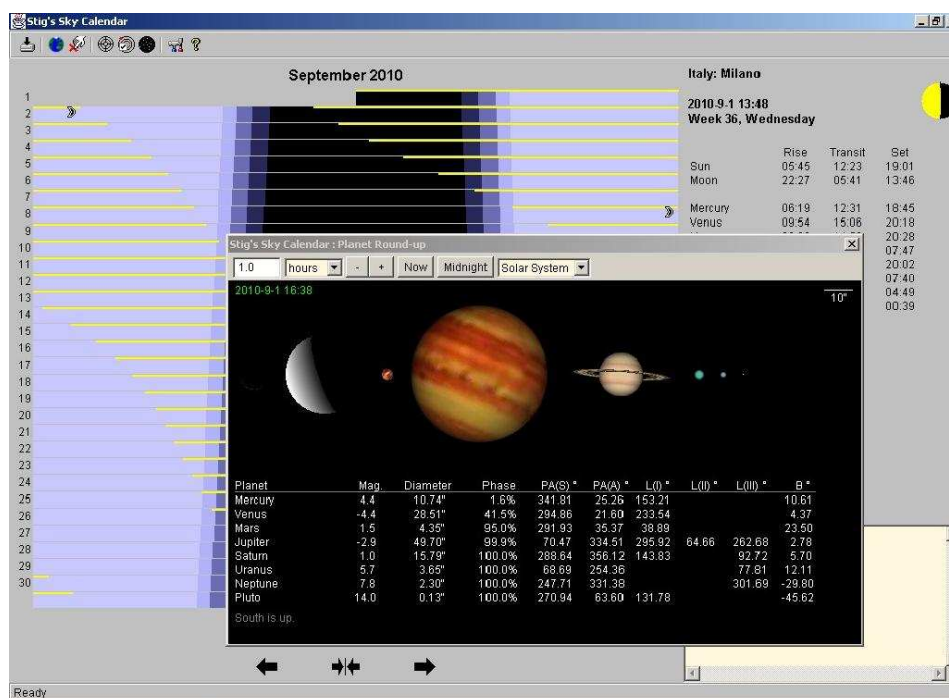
Stig's Sky Calendar

September 2010

1
2
3
4
5
6
7
8
9
10
11
12
13
14
15
16
17
18
19
20
21
22
23
24
25
26
27
28
29
30

Italy: Milano

2010-9-1 13:48
Week 36, Wednesday

| | Rise | Transit | Set |
|---|---|---|---|
| Sun | 05:45 | 12:23 | 19:01 |
| Moon | 22:27 | 05:41 | 13:46 |
| Mercury | 06:19 | 12:31 | 18:45 |
| Venus | 09:54 | 15:06 | 20:18 |

20:28
07:47
20:02
07:40
04:49
00:39

Stig's Sky Calendar : Planet Round-up

1.0 hours - + Now Midnight Solar System

2010-9-1 16:38

10"

| Planet | Mag. | Diameter | Phase | PA(S) ° | PA(A) ° | L(I) ° | L(II) ° | L(III) ° | B ° |
|---|---|---|---|---|---|---|---|---|---|
| Mercury | 4.4 | 10.74" | 1.6% | 341.81 | 25.26 | 153.21 | | | 10.61 |
| Venus | -4.4 | 28.51" | 41.5% | 294.86 | 21.60 | 233.54 | | | 4.37 |
| Mars | 1.5 | 4.35" | 95.0% | 291.93 | 35.37 | 38.89 | | | 23.50 |
| Jupiter | -2.9 | 49.70" | 99.9% | 70.47 | 334.51 | 295.92 | 64.66 | 262.68 | 2.78 |
| Saturn | 1.0 | 15.79" | 100.0% | 288.64 | 356.12 | 143.83 | | 92.72 | 5.70 |
| Uranus | 5.7 | 3.65" | 100.0% | 68.69 | 254.36 | | | 77.81 | 12.11 |
| Neptune | 7.8 | 2.30" | 100.0% | 247.71 | 331.38 | | | 301.69 | -29.80 |
| Pluto | 14.0 | 0.13" | 100.0% | 270.94 | 63.60 | 131.78 | | | -45.62 |

South is up.

Ready